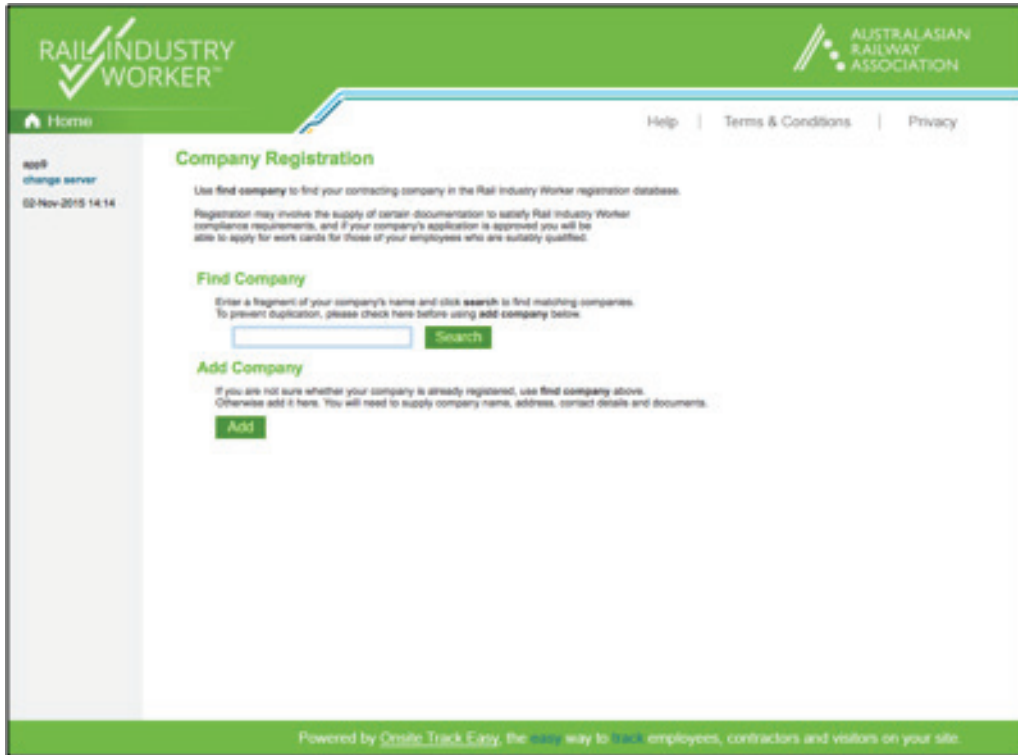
RAIL INDUSTRY WORKER™

AUSTRALASIAN RAILWAY ASSOCIATION

Home

Help | Terms & Conditions | Privacy

app9
change server
02-Nov-2015 14:14

Company Registration

Use find company to find your contracting company in the Rail Industry Worker registration database.

Registration may involve the supply of certain documentation to satisfy Rail Industry Worker compliance requirements, and if your company's application is approved you will be able to apply for work cards for those of your employees who are suitably qualified.

Find Company

Enter a fragment of your company's name and click search to find matching companies. To prevent duplication, please check here before using add company below.

Search

Add Company

If you are not sure whether your company is already registered, use find company above. Otherwise add it here. You will need to supply company name, address, contact details and documents.

Add

Powered by Onsite Track Easy, the easy way to track employees, contractors and visitors on your site.